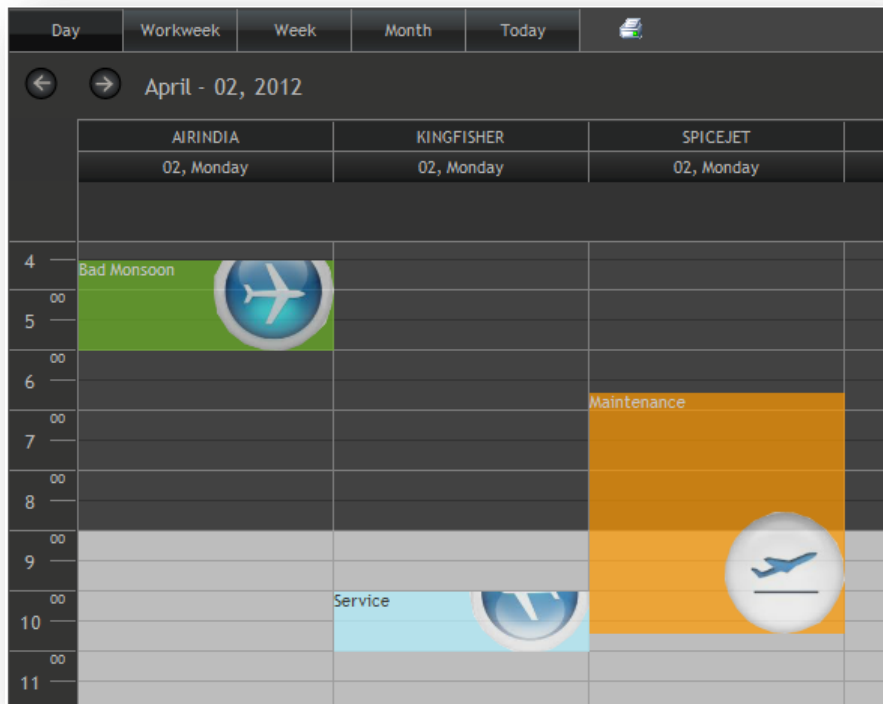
Day | Workweek | Week | Month | Today

April - 02, 2012

| AIRINDIA | KINGFISHER | SPICEJET |
|---|---|---|
| 02, Monday | 02, Monday | 02, Monday |

4
00
5
00
6
00
7
00
8
00
9
00
10
00
11

Bad Monsoon

Maintenance

Service